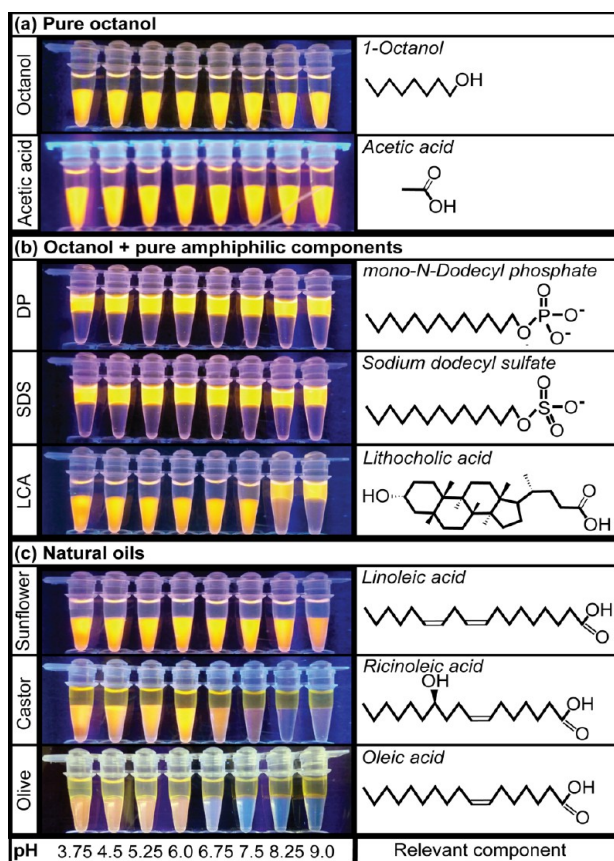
(a) Pure octanol

Octanol

1-Octanol

OH

Acetic acid

Acetic acid

O

OH

(b) Octanol + pure amphiphilic components

DP

mono-N-Dodecyl phosphate

O

P

O

$O^-$

$O^-$

SDS

Sodium dodecyl sulfate

O

S

O

$O^-$

O

LCA

Lithocholic acid

HO

O

OH

(c) Natural oils

Sunflower

Linoleic acid

OH

O

Castor

Ricinoleic acid

OH

OH

O

Olive

Oleic acid

OH

O

pH 3.75 4.5 5.25 6.0 6.75 7.5 8.25 9.0

Relevant component